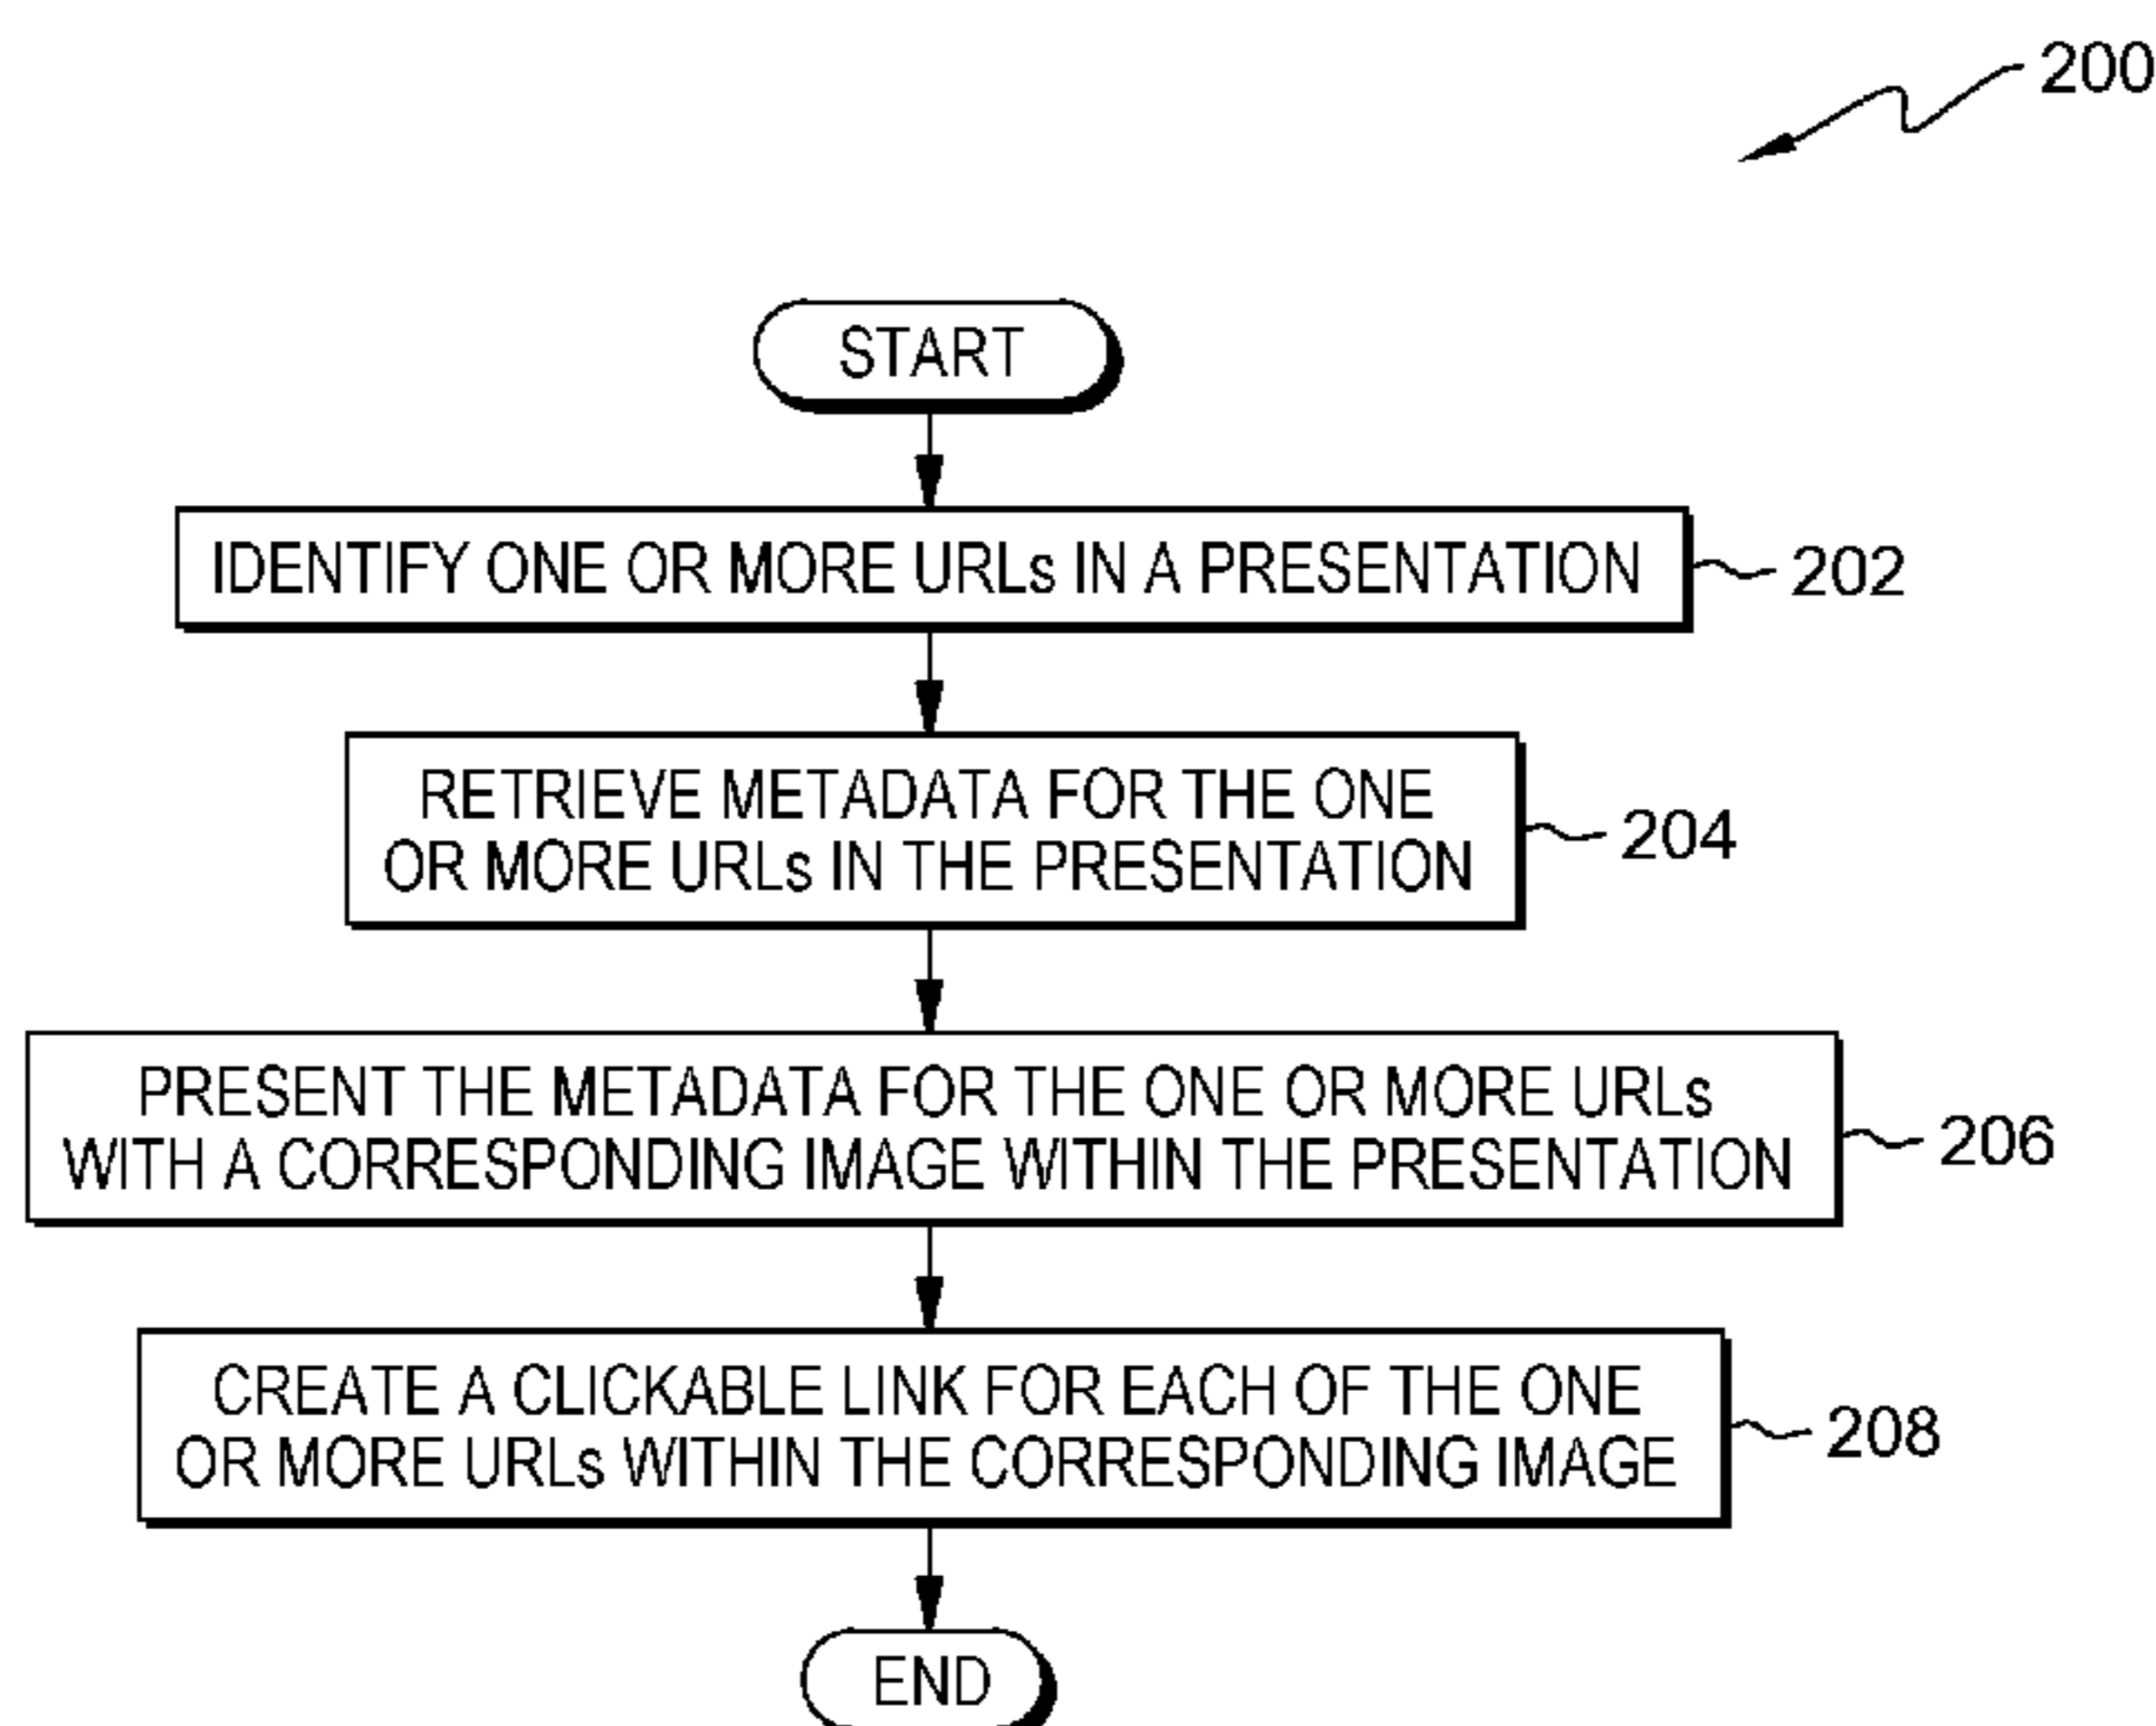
200

START

IDENTIFY ONE OR MORE URLs IN A PRESENTATION
202

RETRIEVE METADATA FOR THE ONE OR MORE URLs IN THE PRESENTATION
204

PRESENT THE METADATA FOR THE ONE OR MORE URLs WITH A CORRESPONDING IMAGE WITHIN THE PRESENTATION
206

CREATE A CLICKABLE LINK FOR EACH OF THE ONE OR MORE URLs WITHIN THE CORRESPONDING IMAGE
208

END